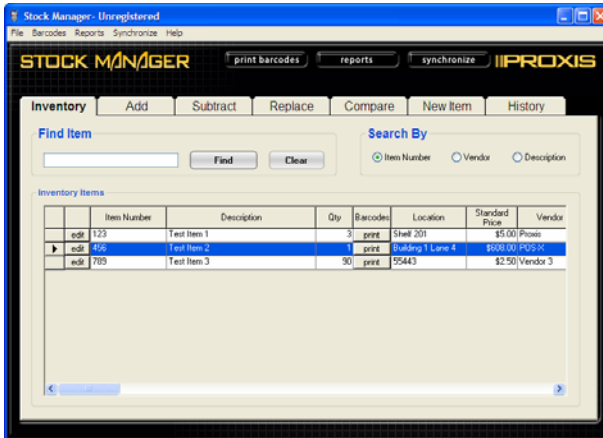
Stock Manager- Unregistered

File Barcodes Reports Synchronize Help

STOCK MANAGER print barcodes reports synchronize PROXIS

Inventory Add Subtract Replace Compare New Item History

Find Item

Find Clear

Search By

Item Number Vendor Description

Inventory Items

| | | Item Number | Description | Qty | Barcodes | Location | Standard Price | Vendor |
|---|---|---|---|---|---|---|---|---|
| | edit | 123 | Test Item 1 | 3 | print | Shelf 201 | $5.00 | Proxis |
| ▶ | edit | 456 | Test Item 2 | 1 | print | Building 1 Lane 4 | $608.00 | POS-X |
| | edit | 789 | Test Item 3 | 90 | print | 55443 | $2.50 | Vendor 3 |